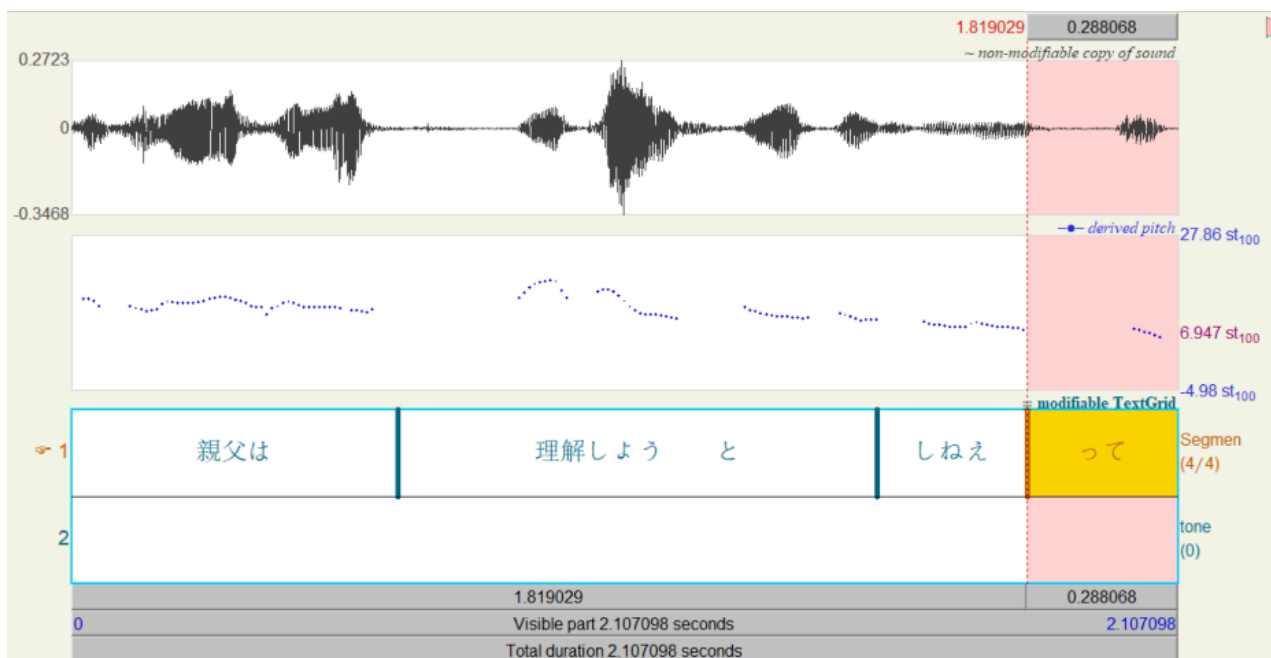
1.819029 0.288068

~ non-modifiable copy of sound

0.2723

0

-0.3468

derived pitch 27.86 $st_{100}$

6.947 $st_{100}$

-4.98 $st_{100}$

modifiable TextGrid

1 | 親父は | 理解しよう　と | しねえ | って | Segmen (4/4)

2 | tone (0)

| 1.819029 | 0.288068 |
|---|---|

0 Visible part 2.107098 seconds 2.107098

Total duration 2.107098 seconds